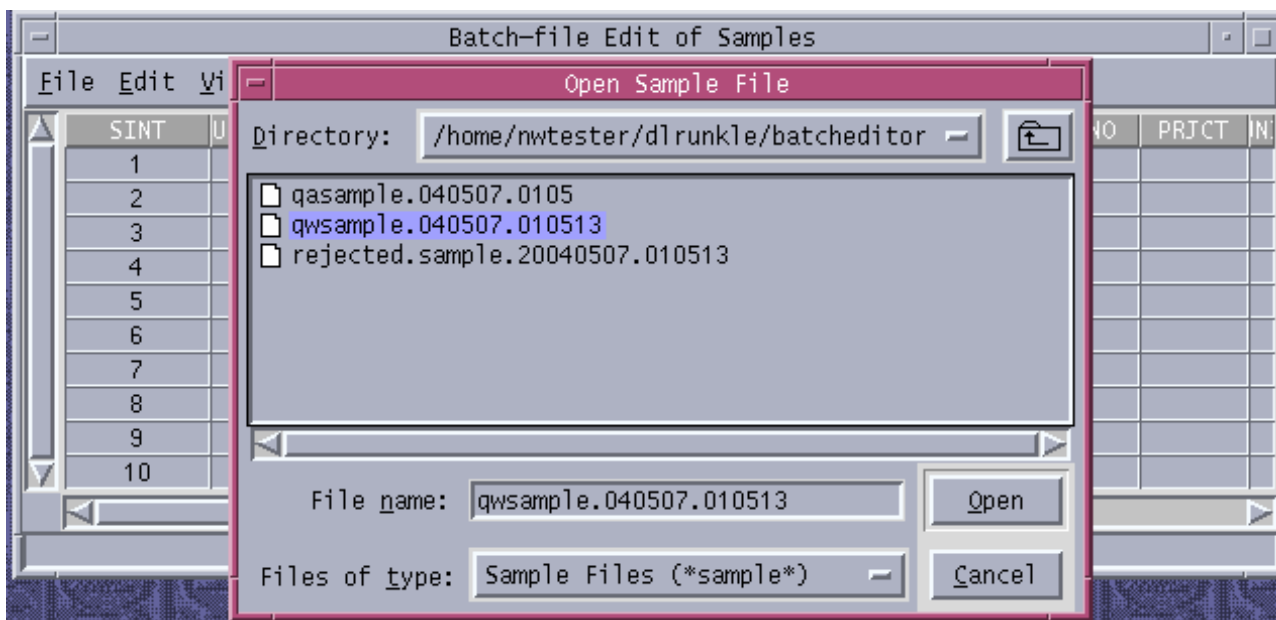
Batch-file Edit of Samples

File Edit Vi

| SINT | U |
|---|---|
| 1 | |
| 2 | |
| 3 | |
| 4 | |
| 5 | |
| 6 | |
| 7 | |
| 8 | |
| 9 | |
| 10 | |

NO PRJCT IN

Open Sample File

Directory: /home/nwtester/dlrunkle/batcheditor

qasample.040507.0105
qwsample.040507.010513
rejected.sample.20040507.010513

File name: qwsample.040507.010513

Open

Files of type: Sample Files (*sample*)

Cancel